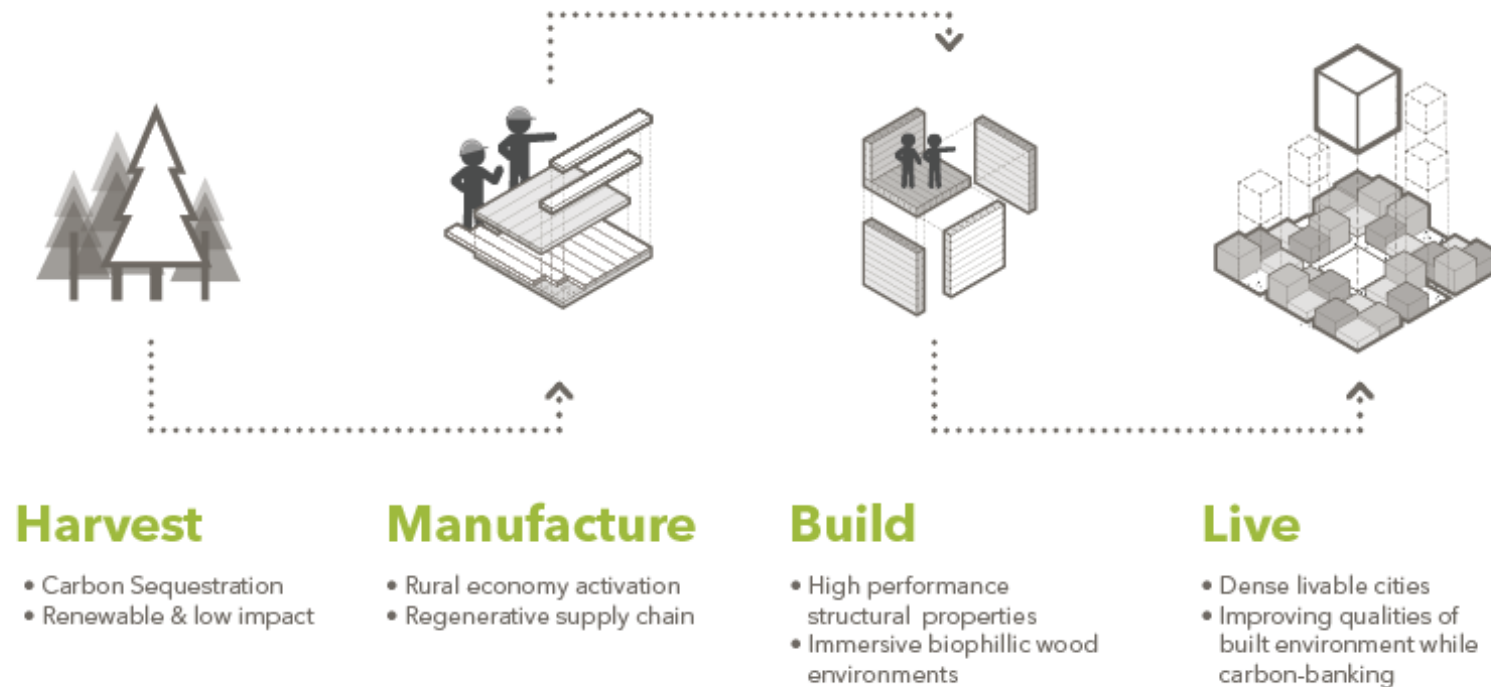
Harvest

• Carbon Sequestration
• Renewable & low impact

Manufacture

• Rural economy activation
• Regenerative supply chain

Build

• High performance structural properties
• Immersive biophillic wood environments

Live

• Dense livable cities
• Improving qualities of built environment while carbon-banking